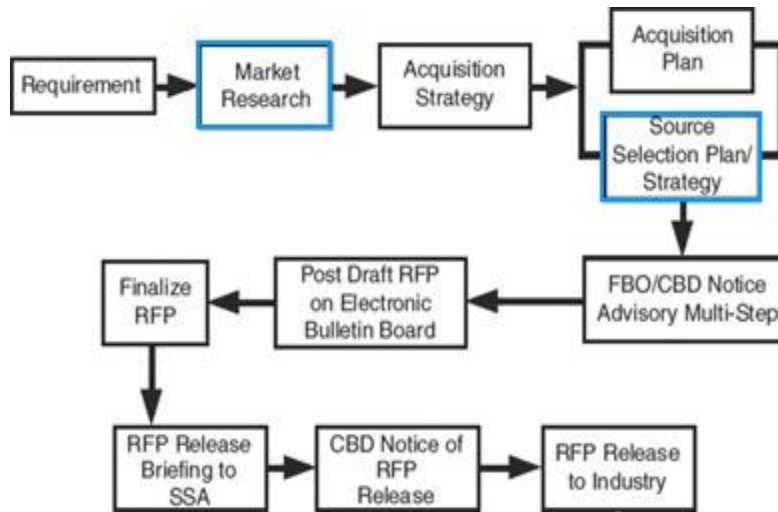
Requirement

Market Research

Acquisition Strategy

Acquisition Plan

Source Selection Plan/ Strategy

FBO/CBD Notice Advisory Multi-Step

Post Draft RFP on Electronic Bulletin Board

Finalize RFP

RFP Release Briefing to SSA

CBD Notice of RFP Release

RFP Release to Industry